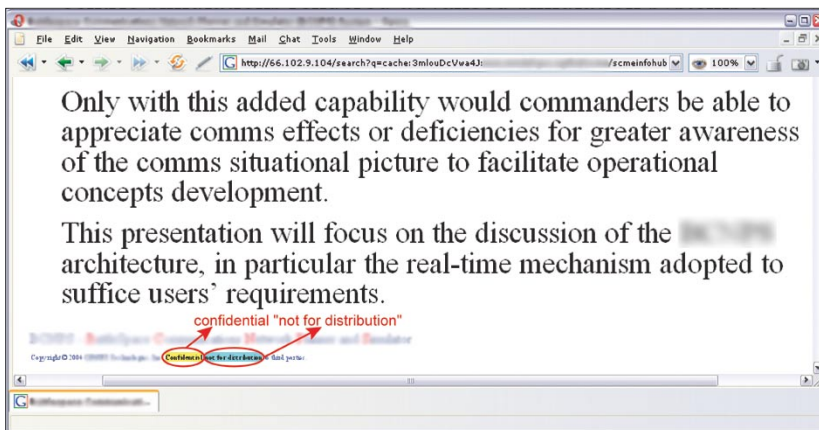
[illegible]

File Edit View Navigation Bookmarks Mail Chat Tools Window Help

http://66.102.9.104/search?q=cache:3mlouDcVwa4J:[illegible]/scmeinfohub

100%

Only with this added capability would commanders be able to appreciate comms effects or deficiencies for greater awareness of the comms situational picture to facilitate operational concepts development.

This presentation will focus on the discussion of the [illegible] architecture, in particular the real-time mechanism adopted to suffice users' requirements.

confidential "not for distribution"

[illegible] - BattleSpace Communications Network Planner and Simulator

Copyright © 2006 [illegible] Technologies Inc. Confidential not for distribution to third parties

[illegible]

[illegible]